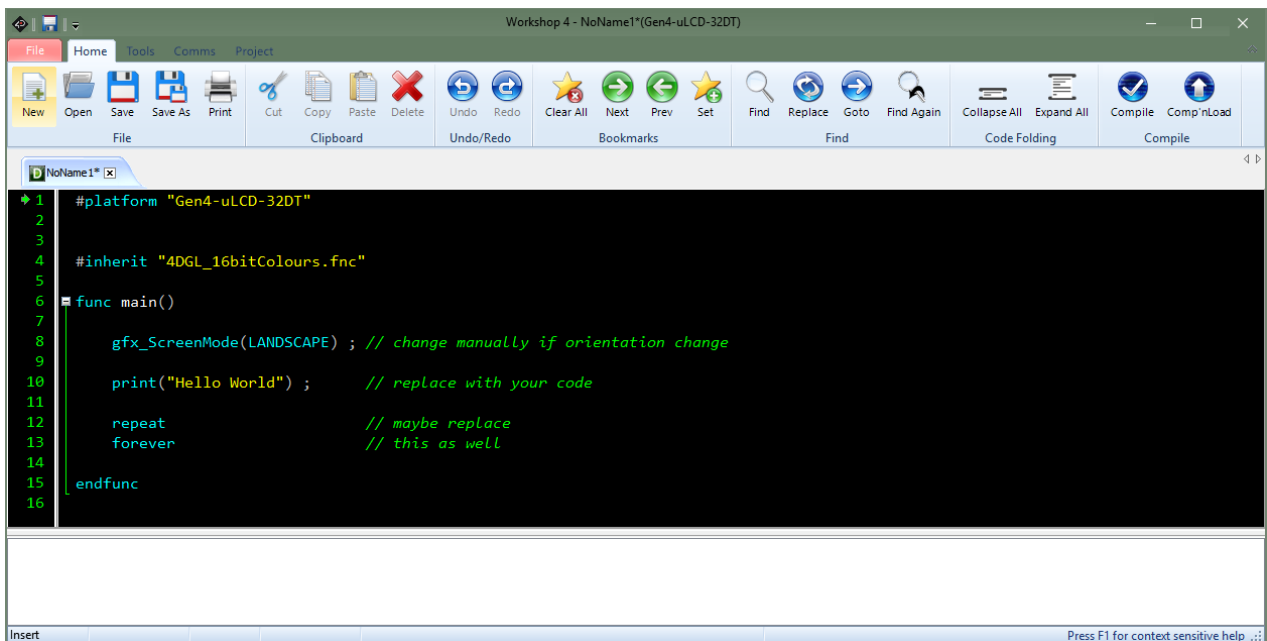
Workshop 4 - NoName1*(Gen4-uLCD-32DT)

File | Home | Tools | Comms | Project

New | Open | Save | Save As | Print
File

Cut | Copy | Paste | Delete
Clipboard

Undo | Redo
Undo/Redo

Clear All | Next | Prev | Set
Bookmarks

Find | Replace | Goto | Find Again
Find

Collapse All | Expand All
Code Folding

Compile | Comp'nLoad
Compile

NoName1*

1 #platform "Gen4-uLCD-32DT"
2
3
4 #inherit "4DGL_16bitColours.fnc"
5
6 func main()
7
8 gfx_ScreenMode(LANDSCAPE) ; // change manually if orientation change
9
10 print("Hello World") ; // replace with your code
11
12 repeat // maybe replace
13 forever // this as well
14
15 endfunc
16

Insert

Press F1 for context sensitive help